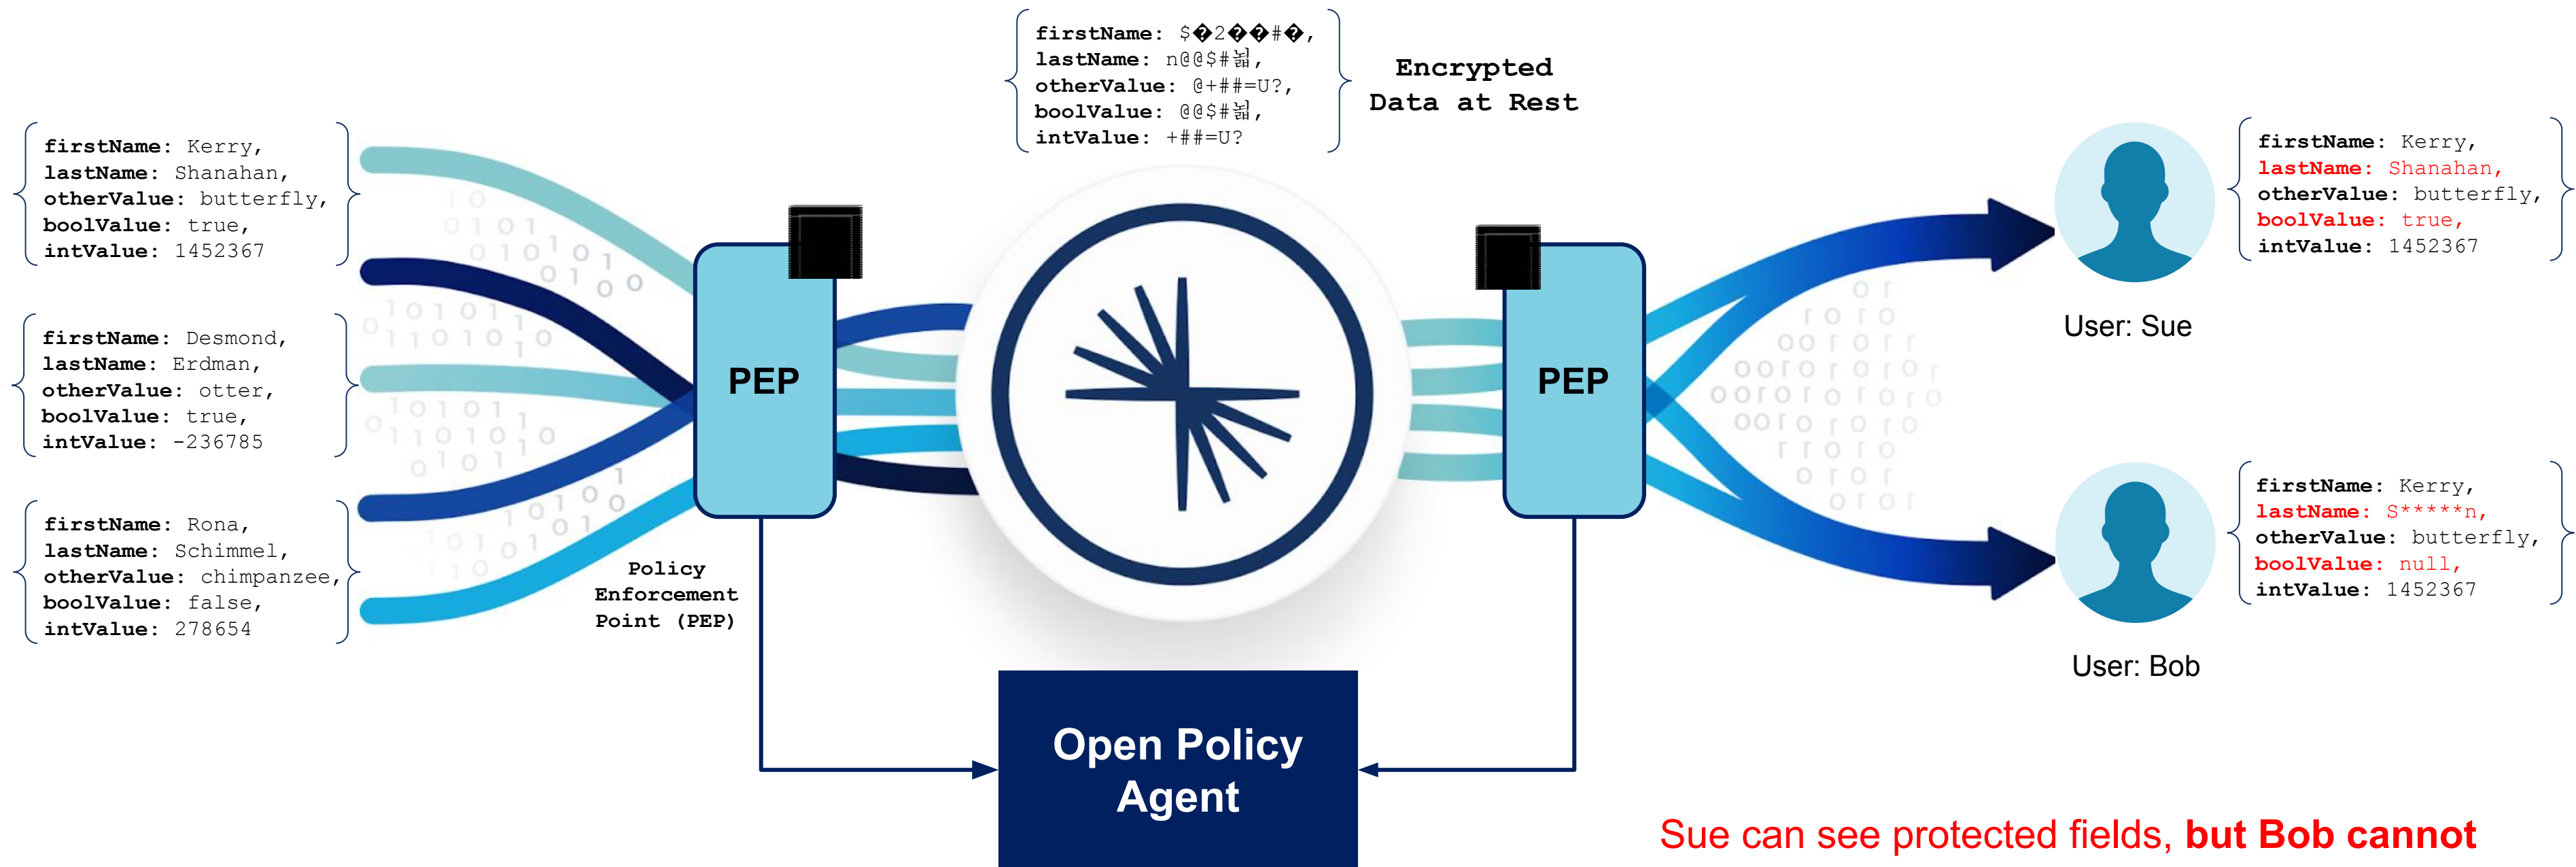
firstName: $�2��#�,
lastName: n@@$#뷂,
otherValue: @+##=U?,
boolValue: @@$#뷂,
intValue: +##=U?

Encrypted Data at Rest

firstName: Kerry,
lastName: Shanahan,
otherValue: butterfly,
boolValue: true,
intValue: 1452367

firstName: Desmond,
lastName: Erdman,
otherValue: otter,
boolValue: true,
intValue: -236785

firstName: Rona,
lastName: Schimmel,
otherValue: chimpanzee,
boolValue: false,
intValue: 278654

PEP

Policy Enforcement Point (PEP)

PEP

firstName: Kerry,
lastName: Shanahan,
otherValue: butterfly,
boolValue: true,
intValue: 1452367

User: Sue

firstName: Kerry,
lastName: S*****n,
otherValue: butterfly,
boolValue: null,
intValue: 1452367

User: Bob

Open Policy Agent

Sue can see protected fields, but Bob cannot